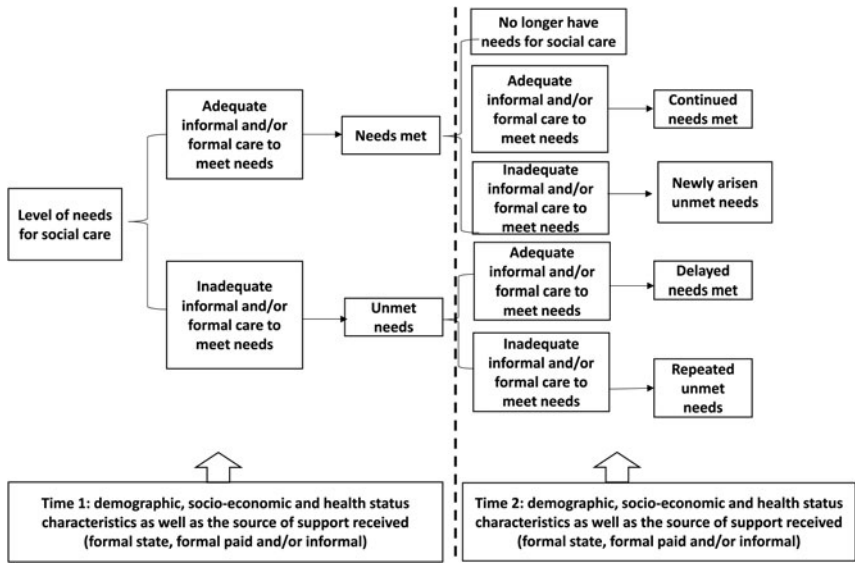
Level of needs for social care

Adequate informal and/or formal care to meet needs

Inadequate informal and/or formal care to meet needs

Needs met

Unmet needs

No longer have needs for social care

Adequate informal and/or formal care to meet needs

Continued needs met

Inadequate informal and/or formal care to meet needs

Newly arisen unmet needs

Adequate informal and/or formal care to meet needs

Delayed needs met

Inadequate informal and/or formal care to meet needs

Repeated unmet needs

Time 1: demographic, socio-economic and health status characteristics as well as the source of support received (formal state, formal paid and/or informal)

Time 2: demographic, socio-economic and health status characteristics as well as the source of support received (formal state, formal paid and/or informal)